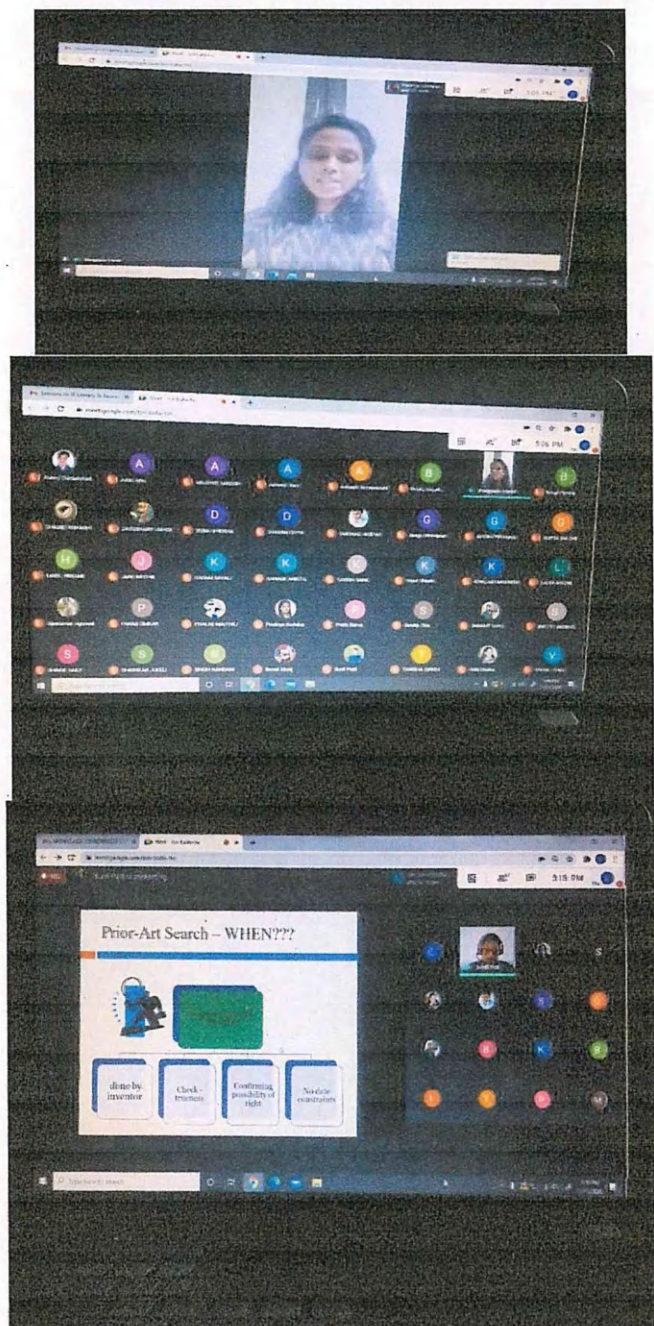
3:05 PM

A A A A B

D D D G G G

H J K K K K K L

P P S S

S S M T Y

5:06 PM

3:15 PM

Prior-Art Search – WHEN???

done by inventor

Check - trueness

Confirming possibility of right

No date constraints

S

S B K B

B Y P M